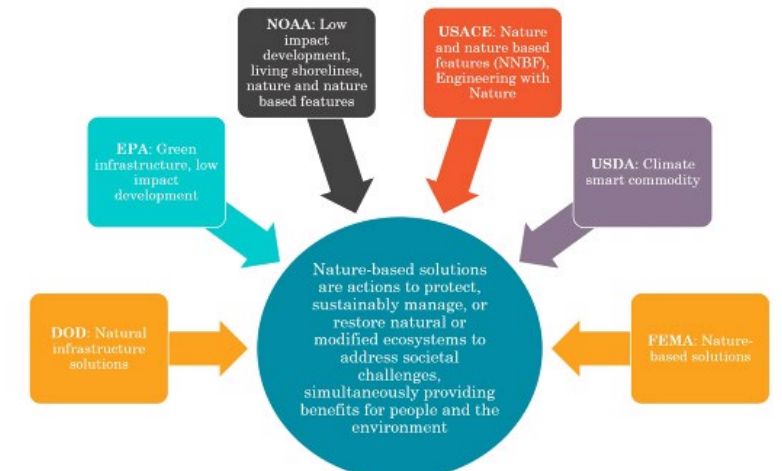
NOAA: Low impact development, living shorelines, nature and nature based features

USACE: Nature and nature based features (NNBF), Engineering with Nature

EPA: Green infrastructure, low impact development

USDA: Climate smart commodity

Nature-based solutions are actions to protect, sustainably manage, or restore natural or modified ecosystems to address societal challenges, simultaneously providing benefits for people and the environment

DOD: Natural infrastructure solutions

FEMA: Nature-based solutions